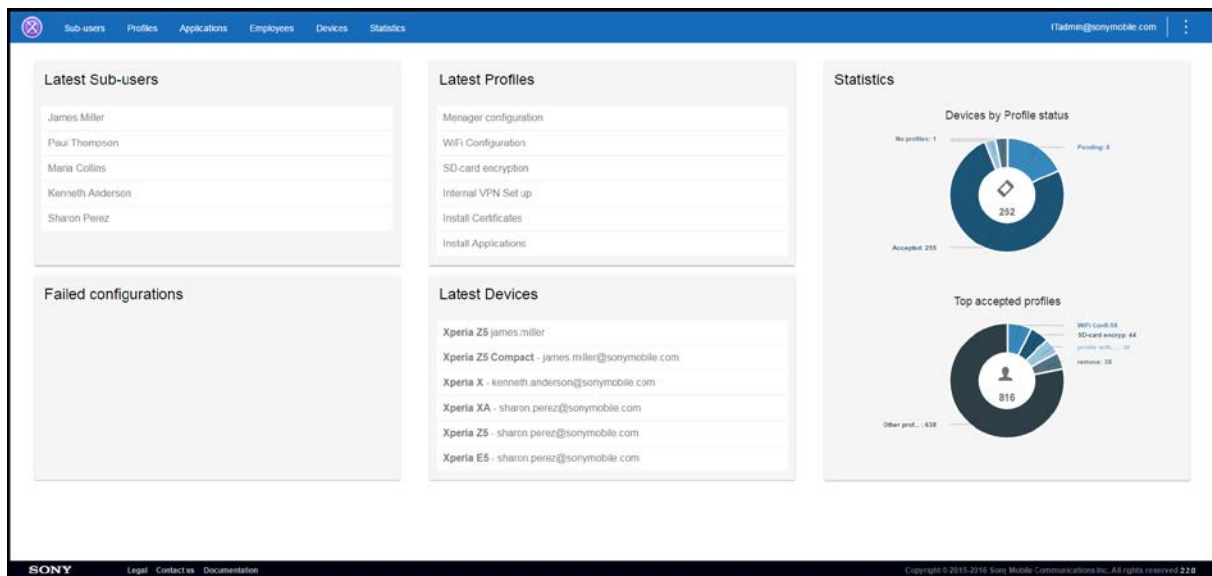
Sub-users Profiles Applications Employees Devices Statistics

ITadmin@sonymobile.com

Latest Sub-users

James Miller

Paul Thompson

Maria Collins

Kenneth Anderson

Sharon Perez

Latest Profiles

Menager configuration

WiFi Configuration

SD-card encryption

Internal VPN Set up

Install Certificates

Install Applications

Statistics

Devices by Profile status

No profiles: 1

Pending: 8

252

Accepted: 255

Failed configurations

Latest Devices

**Xperia Z5** james.miller

**Xperia Z5 Compact** - james.miller@sonymobile.com

**Xperia X** - kenneth.anderson@sonymobile.com

**Xperia XA** - sharon.perez@sonymobile.com

**Xperia Z5** - sharon.perez@sonymobile.com

**Xperia E5** - sharon.perez@sonymobile.com

Top accepted profiles

WiFi Conf: 58

SD-card encryp: 44

profile with...: 38

remove: 38

816

Other prof...: 638

SONY Legal Contact us Documentation

Copyright © 2015-2016 Sony Mobile Communications Inc. All rights reserved 2.2.0